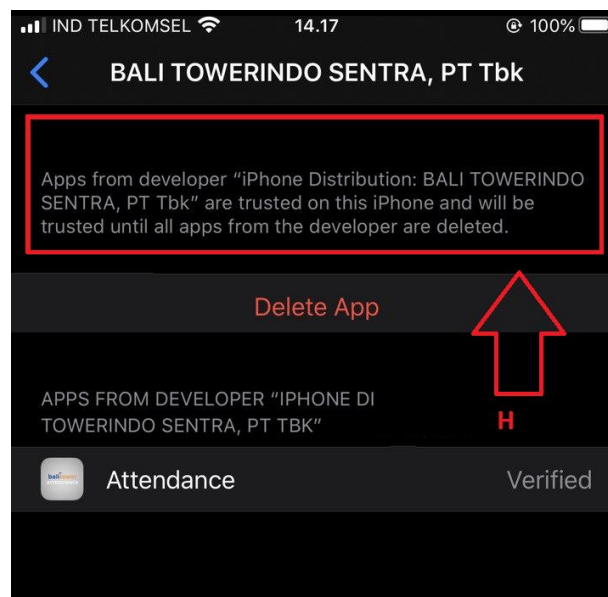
IND TELKOMSEL 14.17 100%

BALI TOWERINDO SENTRA, PT Tbk

Apps from developer “iPhone Distribution: BALI TOWERINDO SENTRA, PT Tbk” are trusted on this iPhone and will be trusted until all apps from the developer are deleted.

Delete App

APPS FROM DEVELOPER “IPHONE DI TOWERINDO SENTRA, PT TBK”

H

Attendance Verified